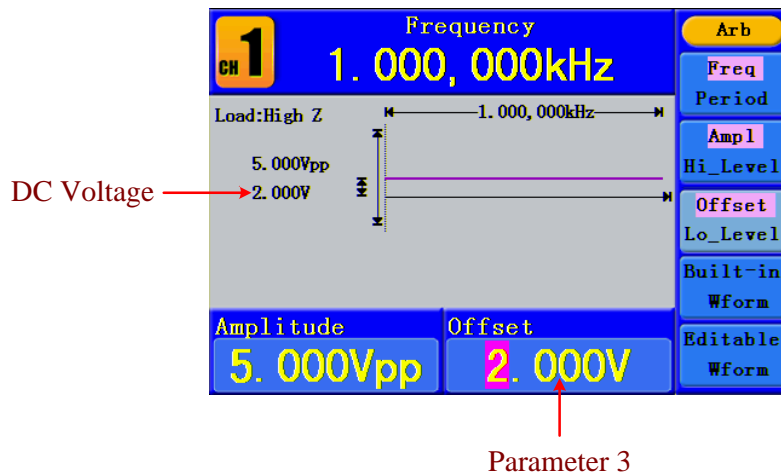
CH 1

Frequency
1. 000, 000kHz

Load:High Z
1. 000, 000kHz

5. 000Vpp

DC Voltage
2. 000V

Amplitude
5. 000Vpp

Offset
2. 000V

Arb
Freq
Period
Ampl
Hi_Level
Offset
Lo_Level
Built-in
Wform
Editable
Wform

Parameter 3